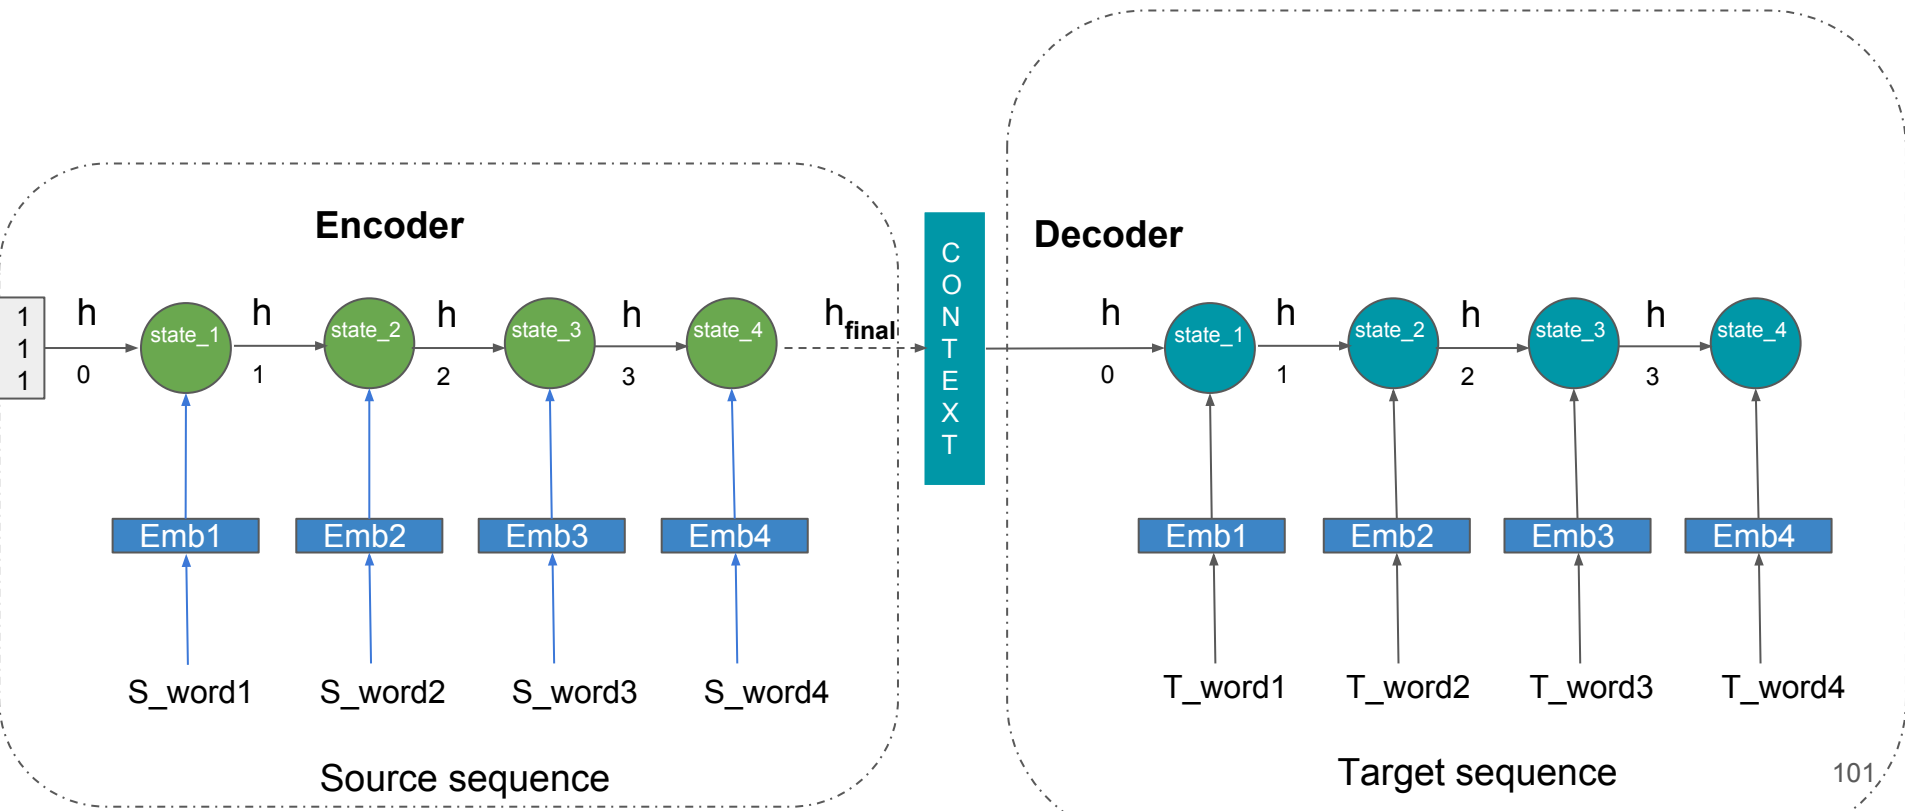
Encoder

1
1
1

h
0

state_1

h
1

state_2

h
2

state_3

h
3

state_4

$h_{final}$

Emb1
Emb2
Emb3
Emb4

S_word1
S_word2
S_word3
S_word4

Source sequence

C
O
N
T
E
X
T

Decoder

h
0

state_1

h
1

state_2

h
2

state_3

h
3

state_4

Emb1
Emb2
Emb3
Emb4

T_word1
T_word2
T_word3
T_word4

Target sequence

101